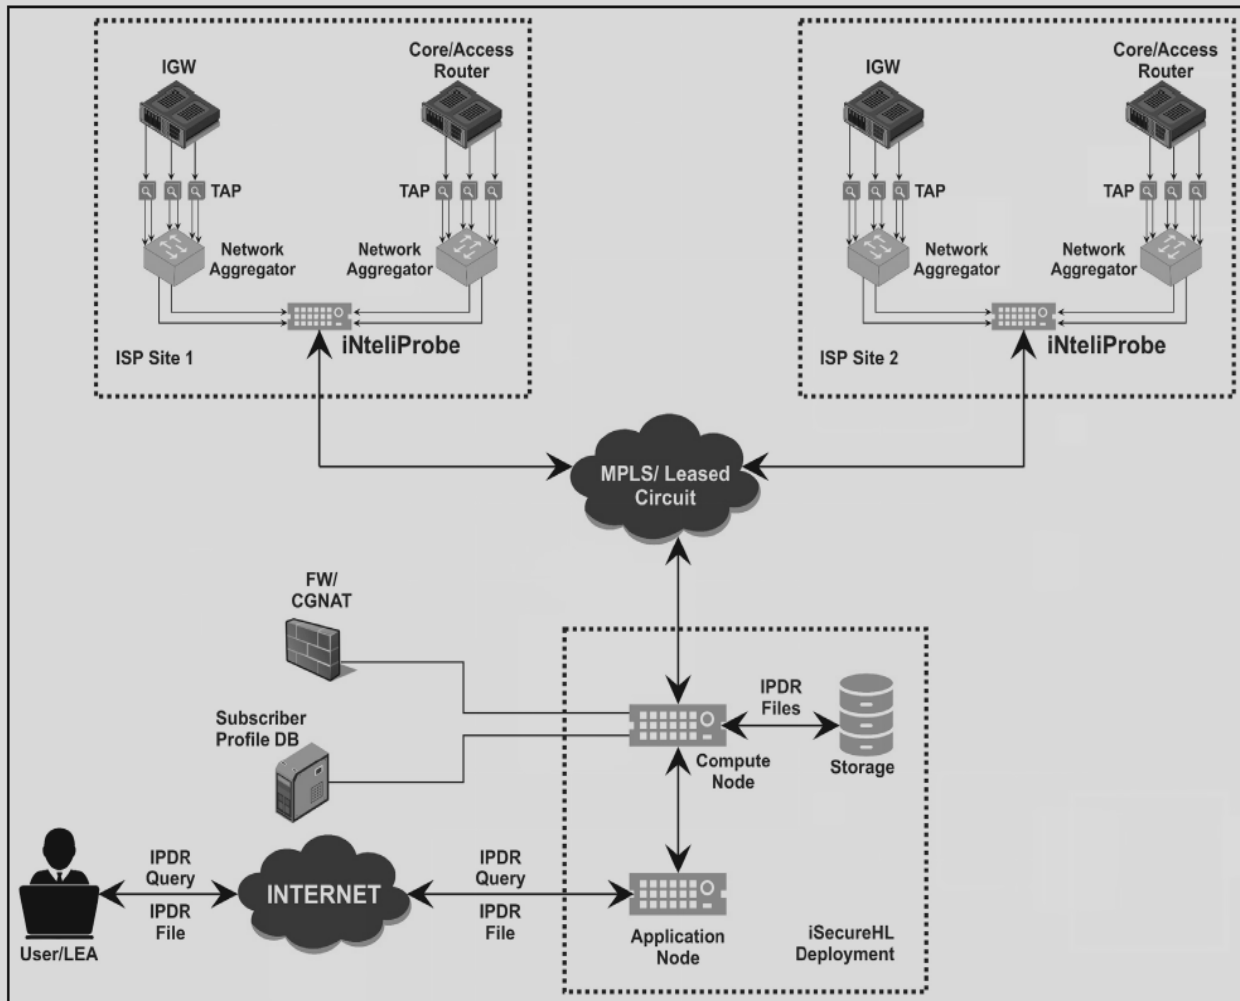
IGW

Core/Access Router

TAP

TAP

Network Aggregator

Network Aggregator

iNteliProbe

ISP Site 1

IGW

Core/Access Router

TAP

TAP

Network Aggregator

Network Aggregator

iNteliProbe

ISP Site 2

MPLS/ Leased Circuit

FW/ CGNAT

Subscriber Profile DB

IPDR Files

Compute Node

Storage

User/LEA

IPDR Query

IPDR File

INTERNET

IPDR Query

IPDR File

Application Node

iSecureHL Deployment